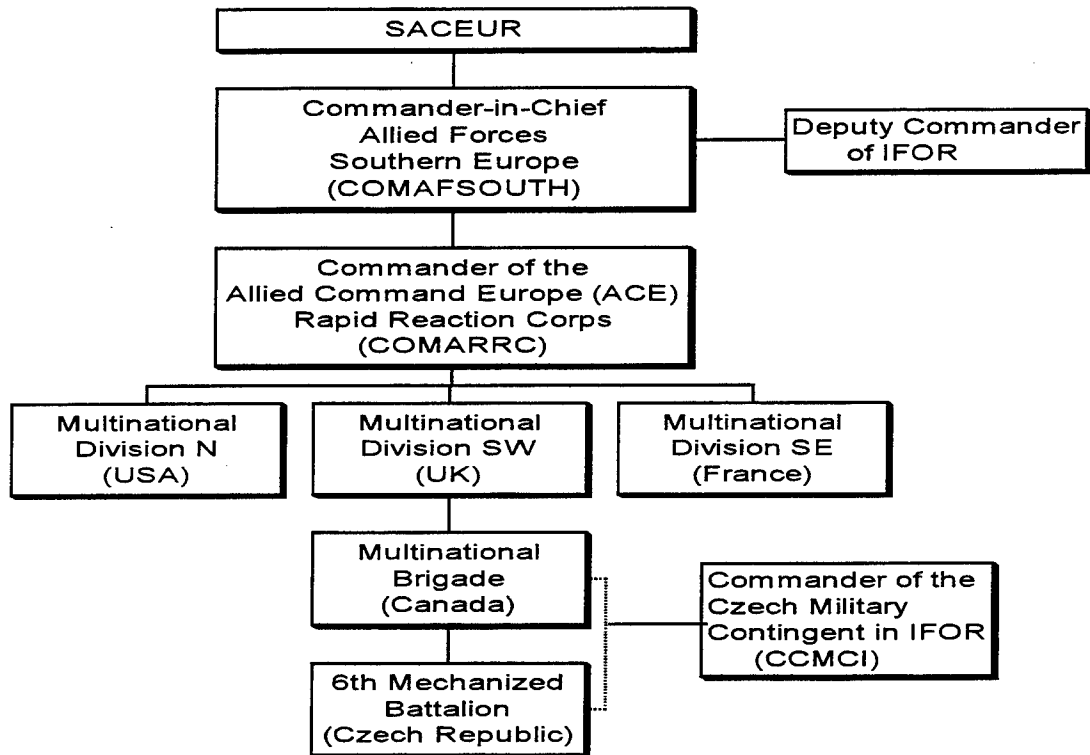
SACEUR

Commander-in-Chief Allied Forces Southern Europe (COMAFSOUTH)

Deputy Commander of IFOR

Commander of the Allied Command Europe (ACE) Rapid Reaction Corps (COMARRC)

Multinational Division N (USA)

Multinational Division SW (UK)

Multinational Division SE (France)

Multinational Brigade (Canada)

Commander of the Czech Military Contingent in IFOR (CCMCI)

6th Mechanized Battalion (Czech Republic)